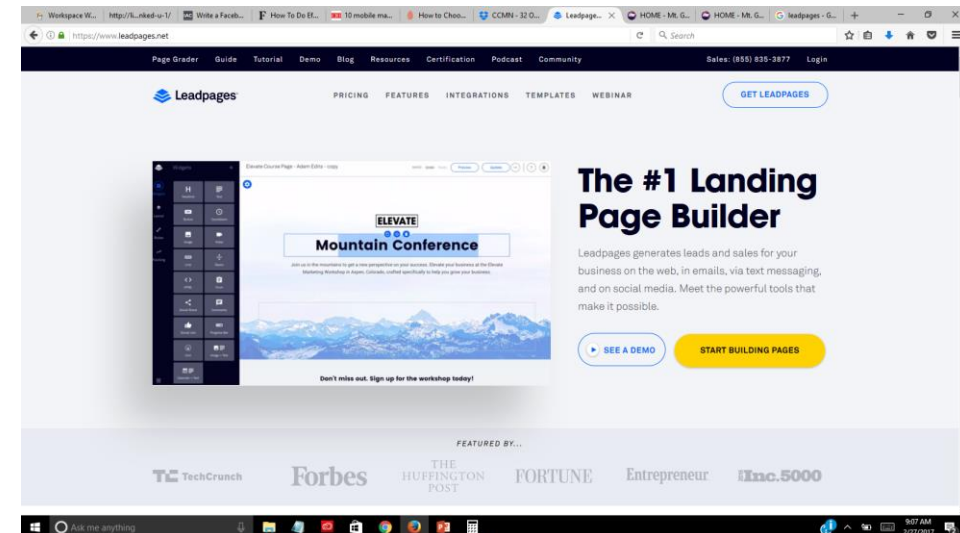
Workspace W... | http://li...nked-u-1/ | Write a Faceb... | How To Do Ef... | 10 mobile ma... | How to Choo... | CCMN - 32 O... | Leadpage... × | HOME - Mt. G... | HOME - Mt. G... | leadpages - G... | +

https://www.leadpages.net

Search

Page Grader Guide Tutorial Demo Blog Resources Certification Podcast Community

Sales: (855) 835-3877 Login

Leadpages

PRICING FEATURES INTEGRATIONS TEMPLATES WEBINAR

GET LEADPAGES

Elevate Course Page - Adam Edris - copy

ELEVATE

Mountain Conference

Join us in the mountains to get a new perspective on your success. Elevate your business at the Elevate Marketing Workshop in Aspen, Colorado, crafted specifically to help you grow your business.

Don't miss out. Sign up for the workshop today!

The #1 Landing Page Builder

Leadpages generates leads and sales for your business on the web, in emails, via text messaging, and on social media. Meet the powerful tools that make it possible.

SEE A DEMO

START BUILDING PAGES

FEATURED BY...

TechCrunch

Forbes

THE HUFFINGTON POST

FORTUNE

Entrepreneur

Inc.5000

Ask me anything

9:07 AM
3/27/2017